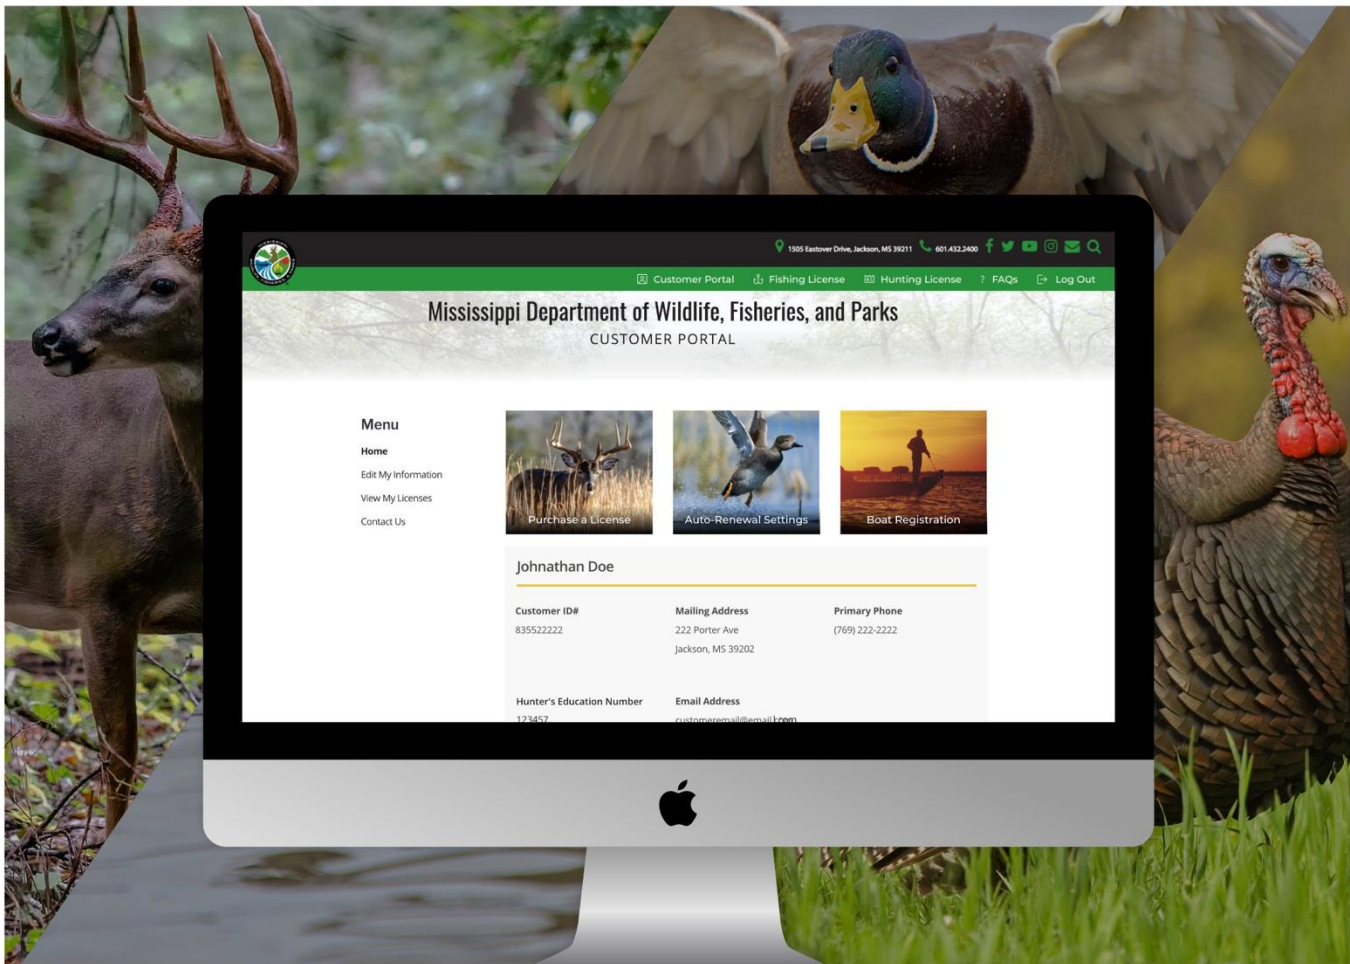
1505 Eastover Drive, Jackson, MS 39211 601.432.2400

Customer Portal Fishing License Hunting License ? FAQs Log Out

Mississippi Department of Wildlife, Fisheries, and Parks
CUSTOMER PORTAL

Menu
Home
Edit My Information
View My Licenses
Contact Us

Purchase a License
Auto-Renewal Settings
Boat Registration

Johnathan Doe

Customer ID#
835522222

Mailing Address
222 Porter Ave
Jackson, MS 39202

Primary Phone
(769) 222-2222

Hunter's Education Number
123457

Email Address
customeremail@email.com